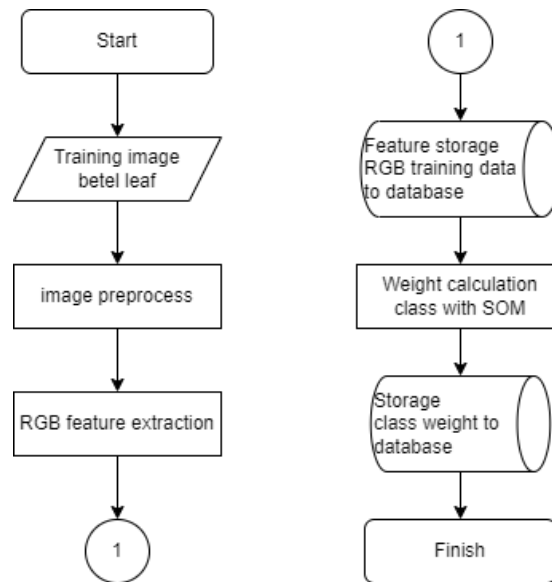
Start

Training image betel leaf

image preprocess

RGB feature extraction

1

1

Feature storage RGB training data to database

Weight calculation class with SOM

Storage class weight to database

Finish